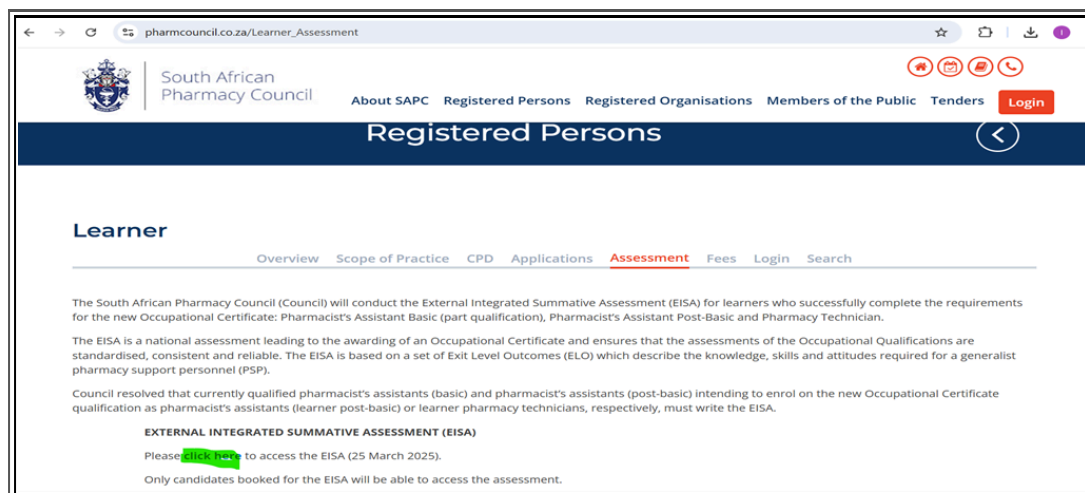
pharmcouncil.co.za/Learner_Assessment

South African Pharmacy Council

About SAPC Registered Persons Registered Organisations Members of the Public Tenders Login

Registered Persons

Learner

Overview Scope of Practice CPD Applications Assessment Fees Login Search

The South African Pharmacy Council (Council) will conduct the External Integrated Summative Assessment (EISA) for learners who successfully complete the requirements for the new Occupational Certificate: Pharmacist's Assistant Basic (part qualification), Pharmacist's Assistant Post-Basic and Pharmacy Technician.

The EISA is a national assessment leading to the awarding of an Occupational Certificate and ensures that the assessments of the Occupational Qualifications are standardised, consistent and reliable. The EISA is based on a set of Exit Level Outcomes (ELO) which describe the knowledge, skills and attitudes required for a generalist pharmacy support personnel (PSP).

Council resolved that currently qualified pharmacist's assistants (basic) and pharmacist's assistants (post-basic) intending to enrol on the new Occupational Certificate qualification as pharmacist's assistants (learner post-basic) or learner pharmacy technicians, respectively, must write the EISA.

EXTERNAL INTEGRATED SUMMATIVE ASSESSMENT (EISA)

Please click here to access the EISA (25 March 2025).

Only candidates booked for the EISA will be able to access the assessment.